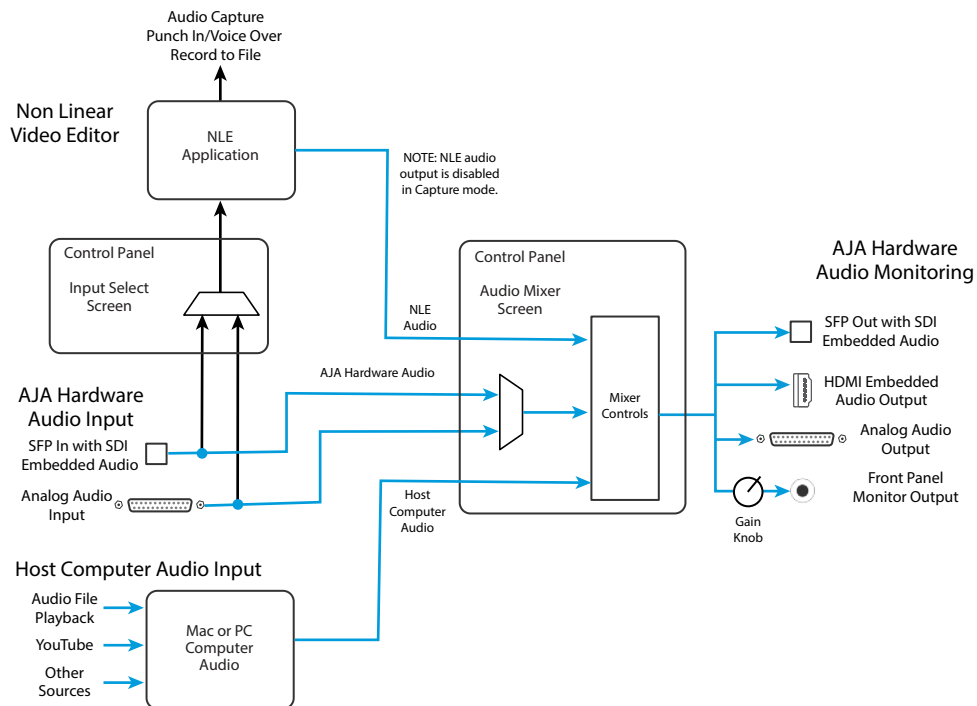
Audio Capture
Punch In/Voice Over
Record to File

Non Linear
Video Editor

NLE
Application

NOTE: NLE audio output is disabled in Capture mode.

Control Panel
Input Select
Screen

Control Panel
Audio Mixer
Screen

NLE
Audio

AJA Hardware
Audio Monitoring

AJA Hardware Audio

AJA Hardware
Audio Input

SFP In with SDI
Embedded Audio

Analog Audio
Input

Mixer
Controls

SFP Out with SDI
Embedded Audio

HDMI Embedded
Audio Output

Analog Audio
Output

Front Panel
Monitor Output

Gain
Knob

Host
Computer
Audio

Host Computer Audio Input

Audio File
Playback

YouTube

Other
Sources

Mac or PC
Computer
Audio